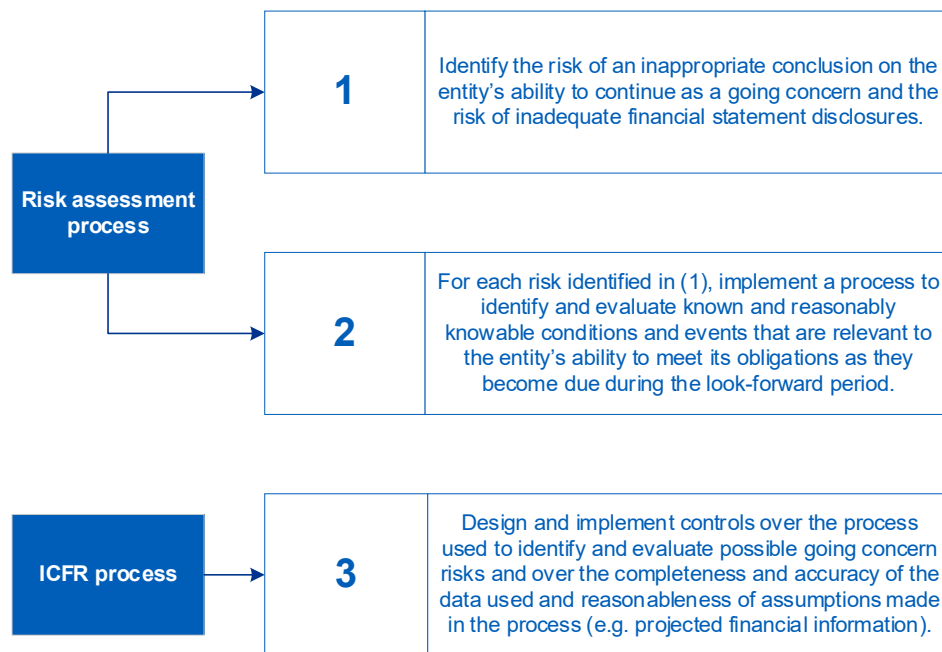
Risk assessment process

1

Identify the risk of an inappropriate conclusion on the entity's ability to continue as a going concern and the risk of inadequate financial statement disclosures.

2

For each risk identified in (1), implement a process to identify and evaluate known and reasonably knowable conditions and events that are relevant to the entity's ability to meet its obligations as they become due during the look-forward period.

ICFR process

3

Design and implement controls over the process used to identify and evaluate possible going concern risks and over the completeness and accuracy of the data used and reasonableness of assumptions made in the process (e.g. projected financial information).